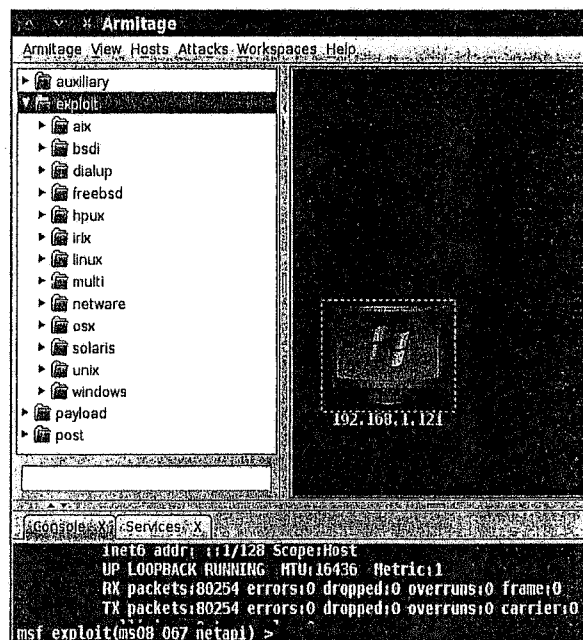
Armitage

Armitage View Hosts Attacks Workspaces Help

auxiliary
exploit
aix
bsdi
dialup
freebsd
hpux
irix
linux
multi
netware
osx
solaris
unix
windows
payload
post

192.168.1.121

Console X Services X

inet6 addr: ::1/128 Scope:Host
UP LOOPBACK RUNNING MTU:16436 Metric:1
RX packets:80254 errors:0 dropped:0 overruns:0 frame:0
TX packets:80254 errors:0 dropped:0 overruns:0 carrier:0

msf exploit(ms08_067_netapi) >